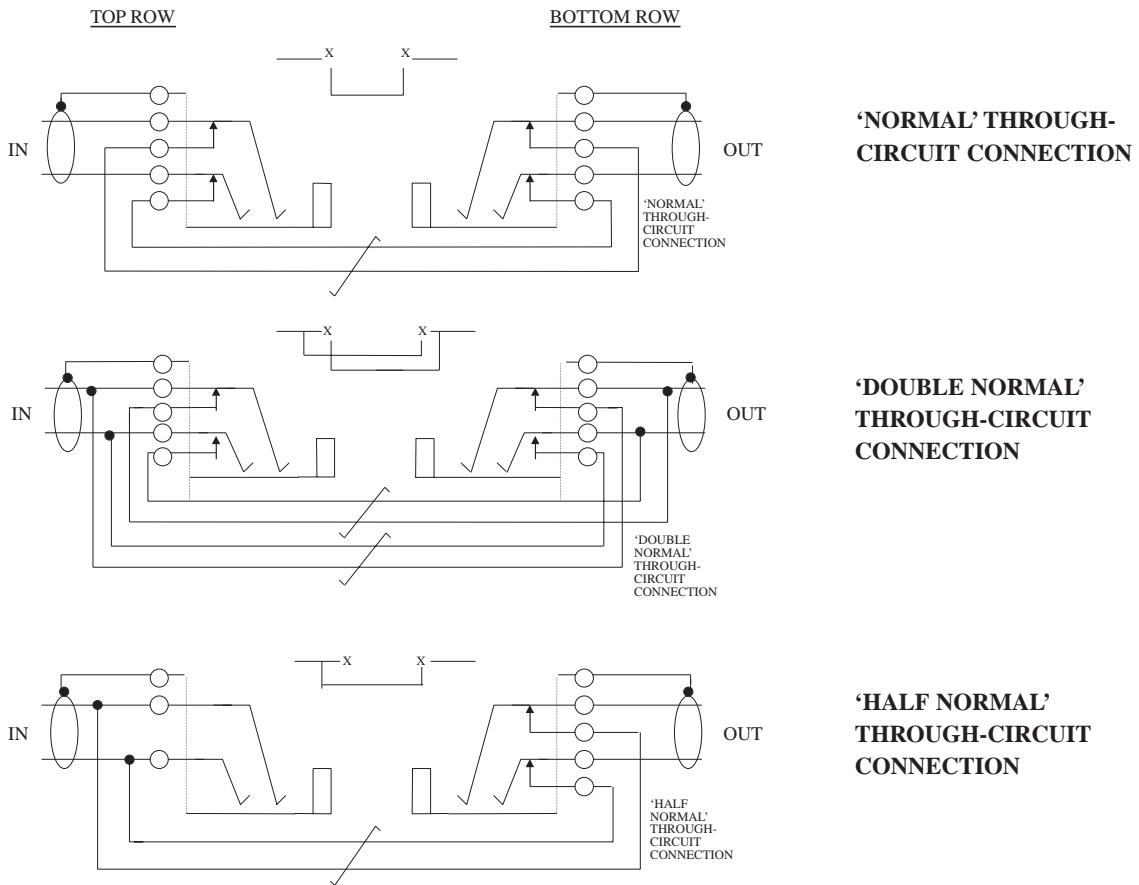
TOP ROW

BOTTOM ROW

x x

IN

OUT

'NORMAL' THROUGH-CIRCUIT CONNECTION

'NORMAL' THROUGH-CIRCUIT CONNECTION

x x

IN

OUT

'DOUBLE NORMAL' THROUGH-CIRCUIT CONNECTION

'DOUBLE NORMAL' THROUGH-CIRCUIT CONNECTION

x x

IN

OUT

'HALF NORMAL' THROUGH-CIRCUIT CONNECTION

'HALF NORMAL' THROUGH-CIRCUIT CONNECTION